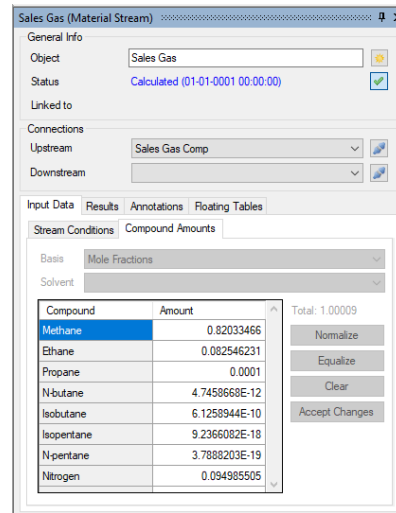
Sales Gas (Material Stream)

General Info

Object Sales Gas

Status Calculated (01-01-0001 00:00:00)

Linked to

Connections

Upstream Sales Gas Comp

Downstream

Input Data Results Annotations Floating Tables

Stream Conditions Compound Amounts

Basis Mole Fractions

Solvent

| Compound | Amount |
|---|---|
| Methane | 0.82033466 |
| Ethane | 0.082546231 |
| Propane | 0.0001 |
| N-butane | 4.7458668E-12 |
| Isobutane | 6.1258944E-10 |
| Isopentane | 9.2366082E-18 |
| N-pentane | 3.7888203E-19 |
| Nitrogen | 0.094985505 |

Total: 1.00009

Normalize

Equalize

Clear

Accept Changes